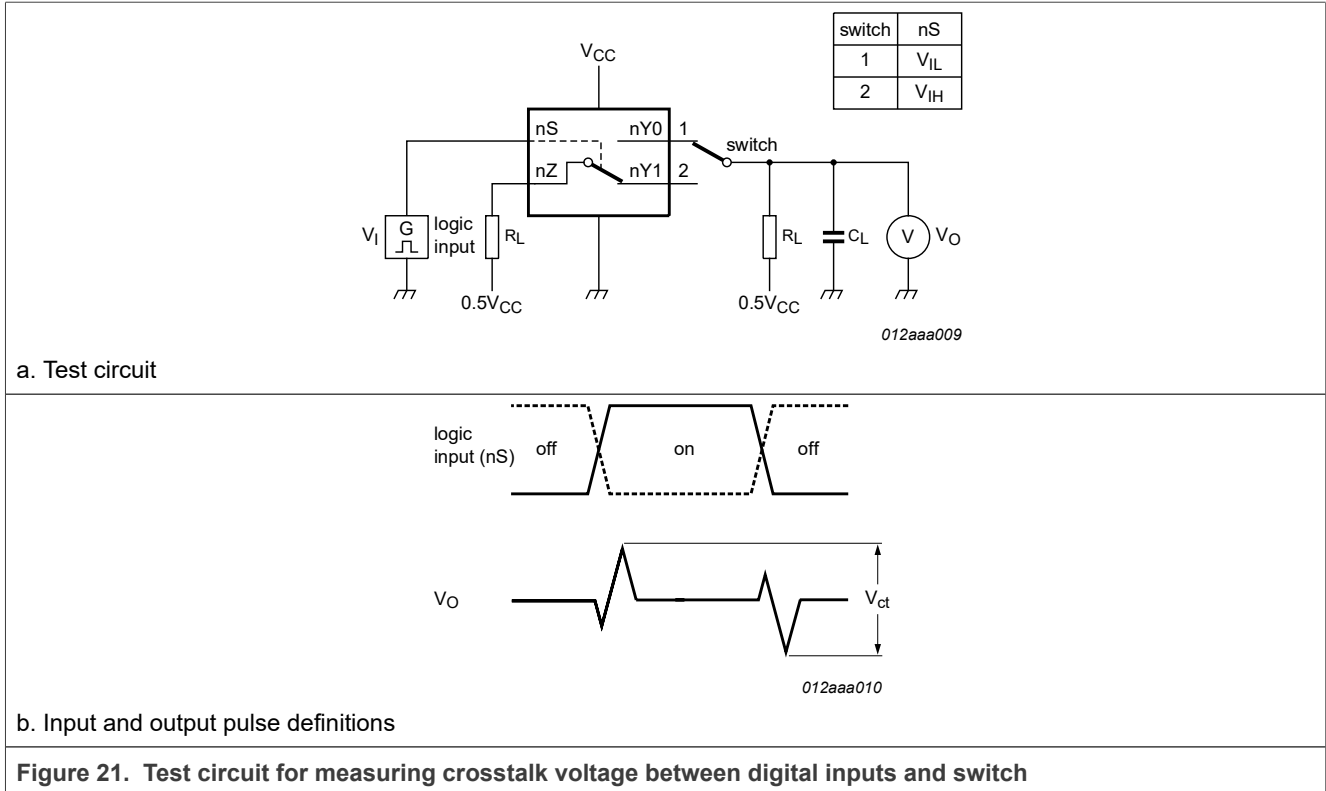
| switch | nS |
|---|---|
| 1 | $V_{IL}$ |
| 2 | $V_{IH}$ |

$V_{CC}$

nS nY0 1

switch

nZ nY1 2

$V_I$ G logic input $R_L$

$R_L$ $C_L$ V $V_O$

$0.5V_{CC}$ $0.5V_{CC}$

012aaa009

a. Test circuit

logic input (nS) off on off

$V_O$ $V_{ct}$

012aaa010

b. Input and output pulse definitions

**Figure 21. Test circuit for measuring crosstalk voltage between digital inputs and switch**